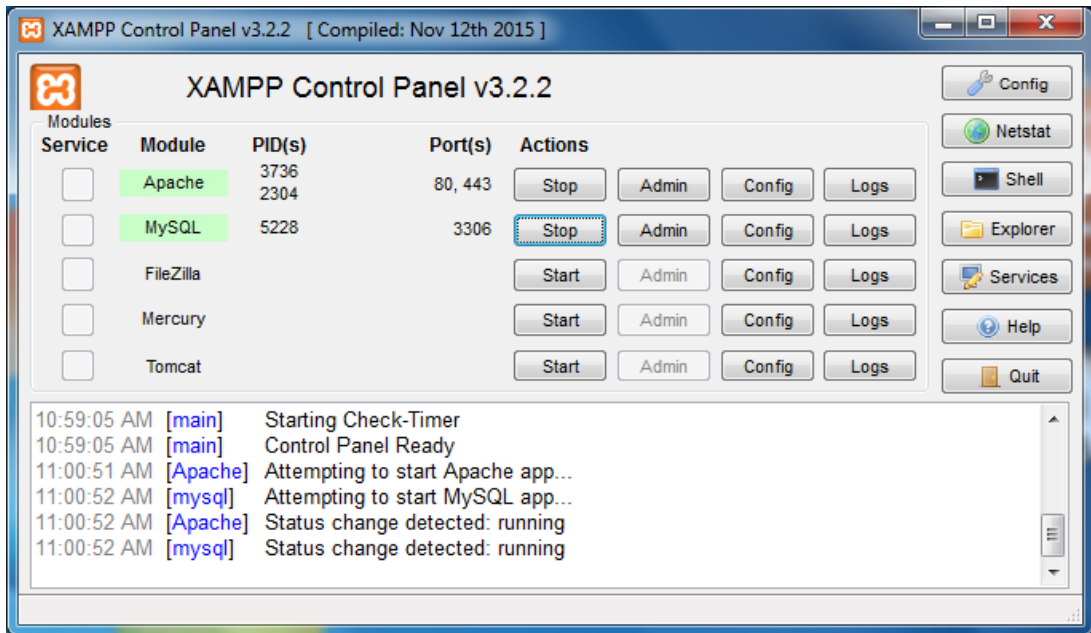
XAMPP Control Panel v3.2.2 [ Compiled: Nov 12th 2015 ]

XAMPP Control Panel v3.2.2

Config
Netstat
Shell
Explorer
Services
Help
Quit

Modules

| Service | Module | PID(s) | Port(s) | Actions | | | |
|---|---|---|---|---|---|---|---|
| | Apache | 3736 2304 | 80, 443 | Stop | Admin | Config | Logs |
| | MySQL | 5228 | 3306 | Stop | Admin | Config | Logs |
| | FileZilla | | | Start | Admin | Config | Logs |
| | Mercury | | | Start | Admin | Config | Logs |
| | Tomcat | | | Start | Admin | Config | Logs |

10:59:05 AM [main] Starting Check-Timer
10:59:05 AM [main] Control Panel Ready
11:00:51 AM [Apache] Attempting to start Apache app...
11:00:52 AM [mysql] Attempting to start MySQL app...
11:00:52 AM [Apache] Status change detected: running
11:00:52 AM [mysql] Status change detected: running